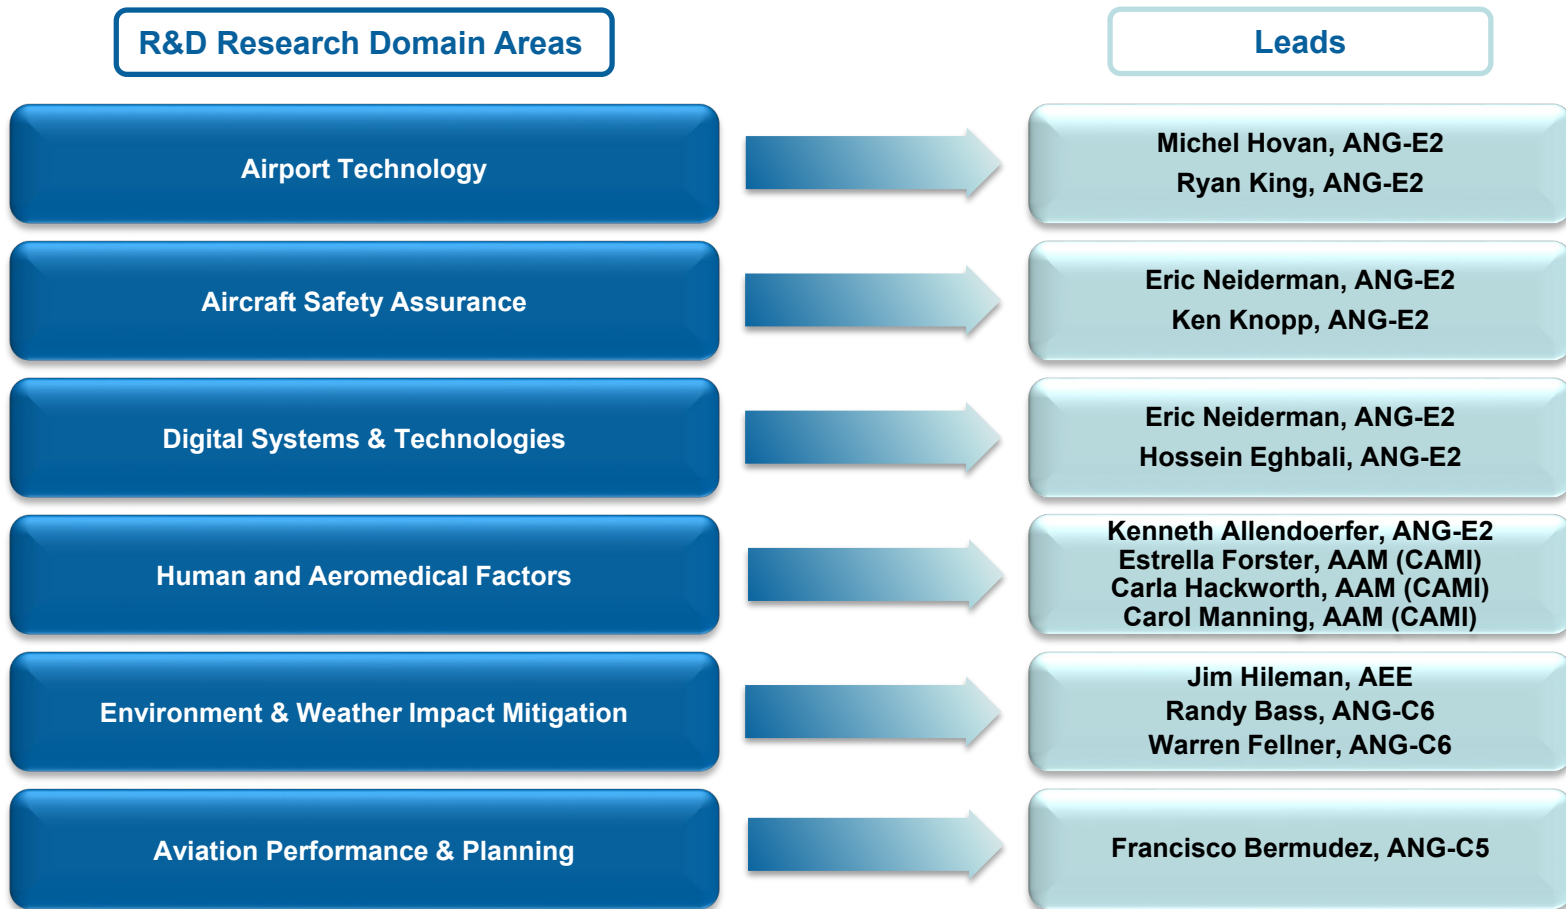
R&D Research Domain Areas

Leads

Airport Technology

Michel Hovan, ANG-E2
Ryan King, ANG-E2

Aircraft Safety Assurance

Eric Neiderman, ANG-E2
Ken Knopp, ANG-E2

Digital Systems & Technologies

Eric Neiderman, ANG-E2
Hossein Eghbali, ANG-E2

Human and Aeromedical Factors

Kenneth Allendoerfer, ANG-E2
Estrella Forster, AAM (CAMI)
Carla Hackworth, AAM (CAMI)
Carol Manning, AAM (CAMI)

Environment & Weather Impact Mitigation

Jim Hileman, AEE
Randy Bass, ANG-C6
Warren Fellner, ANG-C6

Aviation Performance & Planning

Francisco Bermudez, ANG-C5